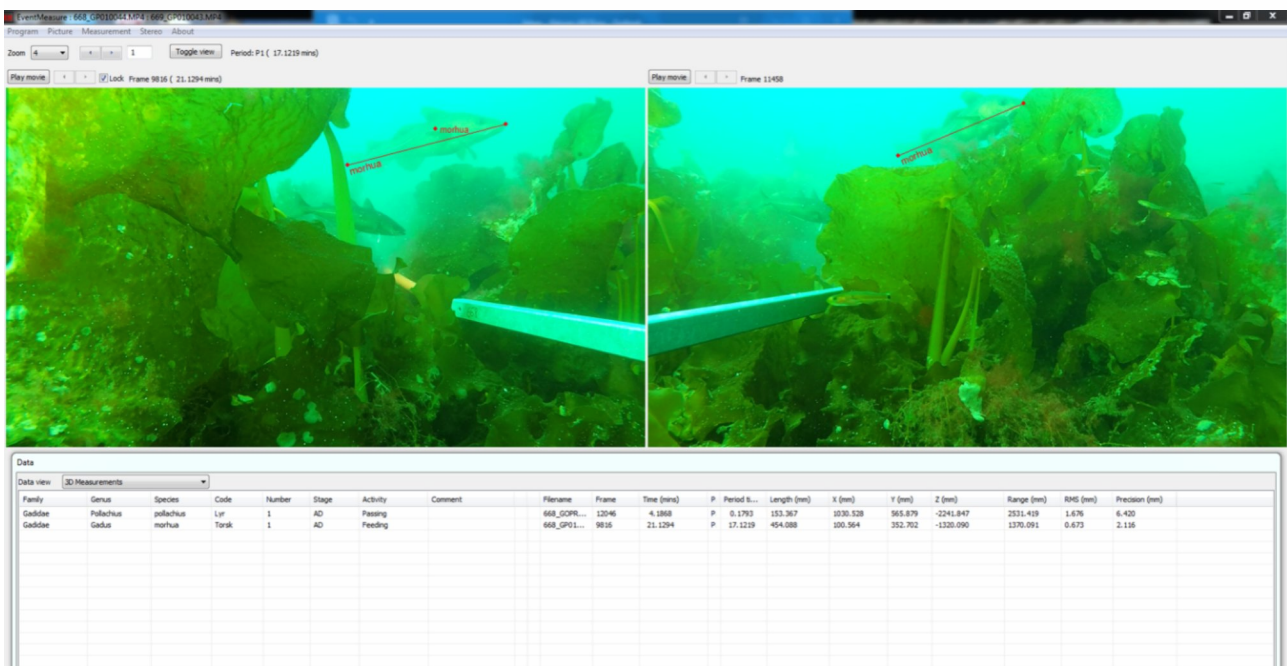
EventMeasure : 668_GP010044.MP4 : 669_GP010043.MP4

Program Picture Measurement Stereo About

Zoom 4 1 Toggle view Period: P1 ( 17.1219 mins)

Play movie Lock Frame 9816 ( 21.1294 mins)

Play movie Frame 11458

morhua

morhua

morhua

Data

Data view 3D Measurements

| Family | Genus | Species | Code | Number | Stage | Activity | Comment | Filename | Frame | Time (mins) | P | Period ti... | Length (mm) | X (mm) | Y (mm) | Z (mm) | Range (mm) | RMS (mm) | Precision (mm) |
|---|---|---|---|---|---|---|---|---|---|---|---|---|---|---|---|---|---|---|---|
| Gadidae | Pollachius | pollachius | Lyr | 1 | AD | Passing | | 668_GOPR... | 12046 | 4.1868 | P | 0.1793 | 153.367 | 1030.528 | 565.879 | -2241.847 | 2531.419 | 1.676 | 6.420 |
| Gadidae | Gadus | morhua | Torsk | 1 | AD | Feeding | | 668_GP01... | 9816 | 21.1294 | P | 17.1219 | 454.088 | 100.564 | 352.702 | -1320.090 | 1370.091 | 0.673 | 2.116 |